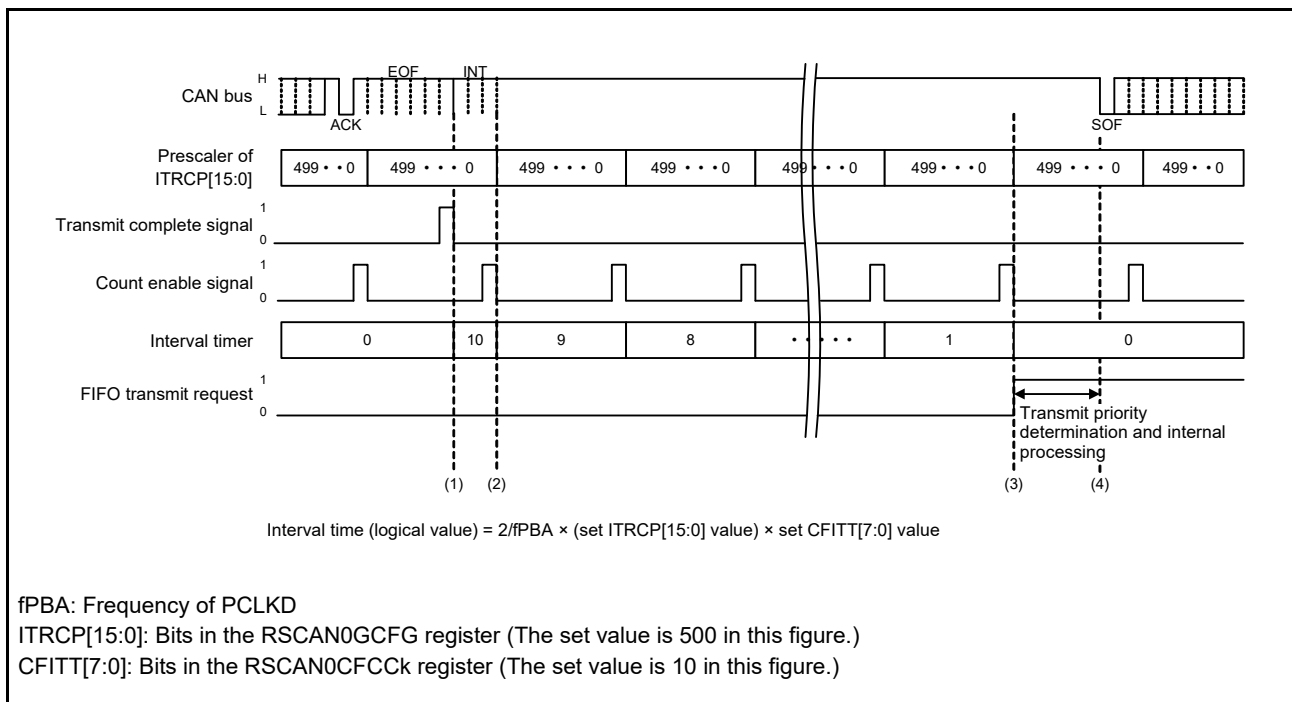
CAN bus H L EOF INT ACK SOF

Prescaler of ITRCP[15:0]

499 • • 0 | 499 • • • • 0 | 499 • • • 0 | 499 • • • 0 | 499 • • • 0 | 499 • • • 0 | 499 • • • 0 | 499 • • 0

Transmit complete signal 1 0

Count enable signal 1 0

Interval timer

0 | 10 | 9 | 8 | • • • • • | 1 | 0

FIFO transmit request 1 0

Transmit priority determination and internal processing

(1) (2) (3) (4)

Interval time (logical value) = 2/fPBA × (set ITRCP[15:0] value) × set CFITT[7:0] value

fPBA: Frequency of PCLKD
ITRCP[15:0]: Bits in the RSCAN0GCFG register (The set value is 500 in this figure.)
CFITT[7:0]: Bits in the RSCAN0CFCCk register (The set value is 10 in this figure.)